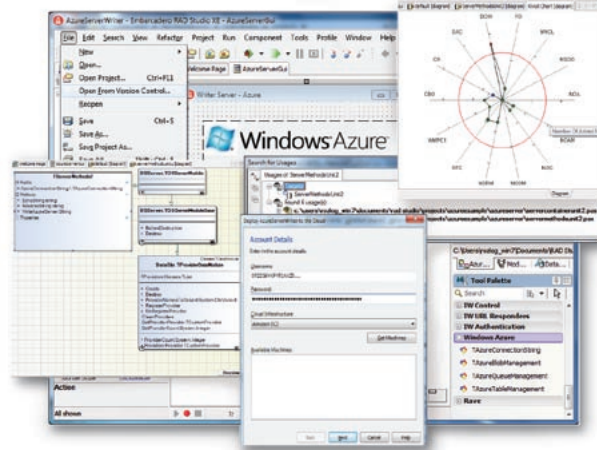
AzureServerWriter - Embarcadero RAD Studio XE - AzureServerGui

File Edit Search View Refactor Project Run Component Tools Profile Window Help

New
Open...
Open Project... Ctrl+F11
Open From Version Control...
Reopen
Save Ctrl+S
Save As...
Save Project As...

Welcome Page AzureServerGui

Writer Server - Azure

Windows Azure

Search for Usages

Usages of ServerMethodsUnit2

Deploy AzureServerWriter to Azure

Account Details

Username
Password

Get Machines

Available Machines

Back Next Cancel Help

Tool Palette

IW Control
IW URL Responders
IW Authentication
Windows Azure
TAzureConnectionString
TAzureBlobManagement
TAzureQueueManagement
TAzureTableManagement
Rave

Action

All shown

Diagram